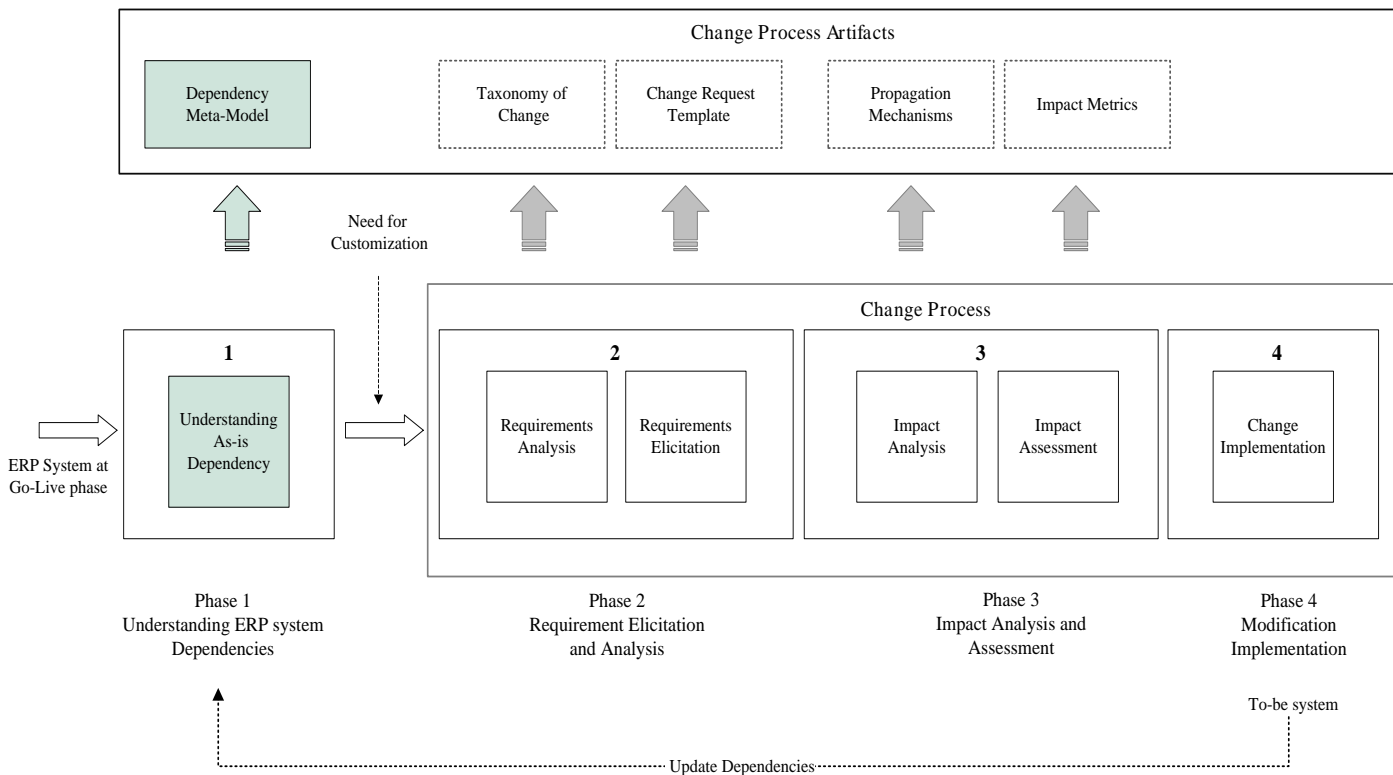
Change Process Artifacts

Dependency Meta-Model

Taxonomy of Change

Change Request Template

Propagation Mechanisms

Impact Metrics

Need for Customization

Change Process

1

Understanding As-is Dependency

ERP System at Go-Live phase

2

Requirements Analysis

Requirements Elicitation

3

Impact Analysis

Impact Assessment

4

Change Implementation

Phase 1
Understanding ERP system Dependencies

Phase 2
Requirement Elicitation and Analysis

Phase 3
Impact Analysis and Assessment

Phase 4
Modification Implementation

To-be system

Update Dependencies